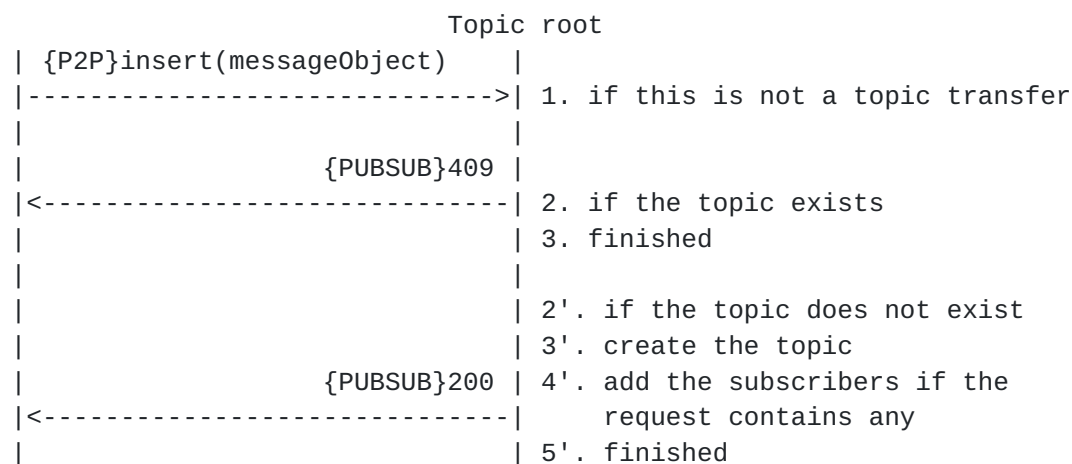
Topic root

{P2P}insert(messageObject)

1. if this is not a topic transfer

{PUBSUB}409

2. if the topic exists
3. finished

2'. if the topic does not exist
3'. create the topic

{PUBSUB}200

4'. add the subscribers if the request contains any
5'. finished